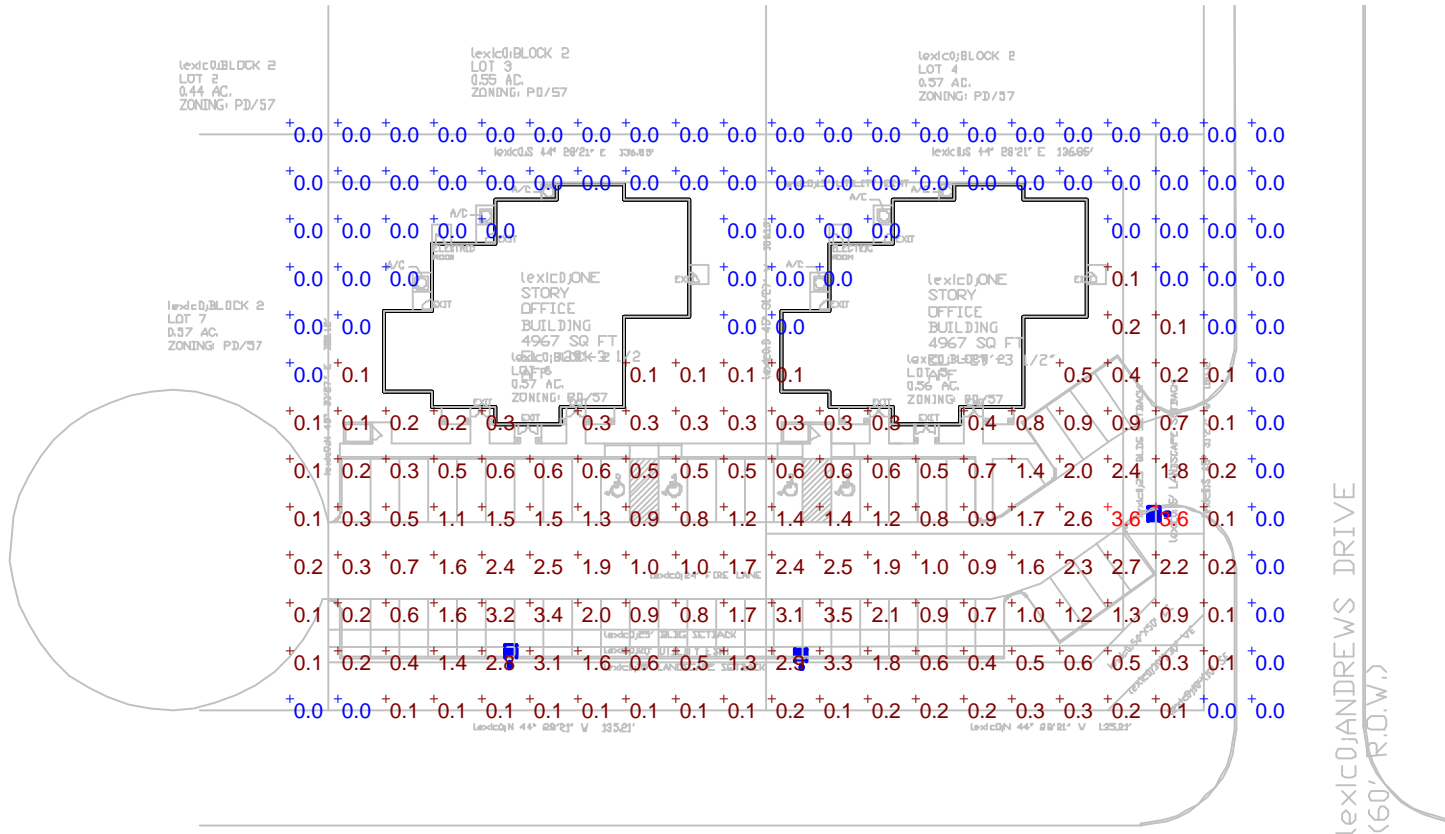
lexicO;BLOCK 2
LOT 2
0.44 AC.
ZONING: PD/57

lexicO;BLOCK 2
LOT 3
0.55 AC.
ZONING: PD/57

lexicO;BLOCK 2
LOT 4
0.57 AC.
ZONING: PD/57

lexicO;S 44° 28'21" E 136.85'

lexicO;S 44° 28'21" E 136.85'

0.0 0.0 0.0 0.0 0.0 0.0 0.0 0.0 0.0 0.0 0.0 0.0 0.0 0.0 0.0 0.0 0.0 0.0 0.0 0.0 0.0
0.0 0.0 0.0 0.0 0.0 0.0 0.0 0.0 0.0 0.0 0.0 0.0 0.0 0.0 0.0 0.0 0.0 0.0 0.0 0.0 0.0
0.0 0.0 0.0 0.0 0.0 0.0 0.0 0.0 0.0 0.0 0.0 0.0 0.0 0.0 0.0 0.0
0.0 0.0 0.0 0.0 0.0 0.1 0.0 0.0 0.0
0.0 0.0 0.0 0.0 0.2 0.1 0.0 0.0
0.0 0.1 0.1 0.1 0.1 0.1 0.5 0.4 0.2 0.1 0.0
0.1 0.1 0.2 0.2 0.3 0.3 0.3 0.3 0.3 0.3 0.3 0.3 0.3 0.4 0.8 0.9 0.9 0.7 0.1 0.0
0.1 0.2 0.3 0.5 0.6 0.6 0.6 0.5 0.5 0.5 0.6 0.6 0.6 0.5 0.7 1.4 2.0 2.4 1.8 0.2 0.0
0.1 0.3 0.5 1.1 1.5 1.5 1.3 0.9 0.8 1.2 1.4 1.4 1.2 0.8 0.9 1.7 2.6 3.6 3.6 0.1 0.0
0.2 0.3 0.7 1.6 2.4 2.5 1.9 1.0 1.0 1.7 2.4 2.5 1.9 1.0 0.9 1.6 2.3 2.7 2.2 0.2 0.0
0.1 0.2 0.6 1.6 3.2 3.4 2.0 0.9 0.8 1.7 3.1 3.5 2.1 0.9 0.7 1.0 1.2 1.3 0.9 0.1 0.0
0.1 0.2 0.4 1.4 2.8 3.1 1.6 0.6 0.5 1.3 2.9 3.3 1.8 0.6 0.4 0.5 0.6 0.5 0.3 0.1 0.0
0.0 0.0 0.1 0.1 0.1 0.1 0.1 0.1 0.1 0.1 0.2 0.1 0.2 0.2 0.2 0.3 0.3 0.2 0.1 0.0 0.0

A/C
ELECTRIC ROOM
EXIT
lexicO;ONE STORY OFFICE BUILDING 4967 SQ FT
lexicO;BLOCK 2
LOT 6
0.57 AC.
ZONING: PD/57

A/C
ELECTRIC ROOM
EXIT
lexicO;ONE STORY OFFICE BUILDING 4967 SQ FT
lexicO;BLOCK 2
LOT 5
0.56 AC.
ZONING: PD/57

lexicO;BLOCK 2
LOT 7
0.57 AC.
ZONING: PD/57

lexicO;24' FIRE LANE
lexicO;25' BLDG SETBACK

lexicO;N 44° 28'21" W 133.21'
lexicO;N 44° 28'21" W 125.21'

lexicO;ANDREWS DRIVE
(60' R.O.W.)